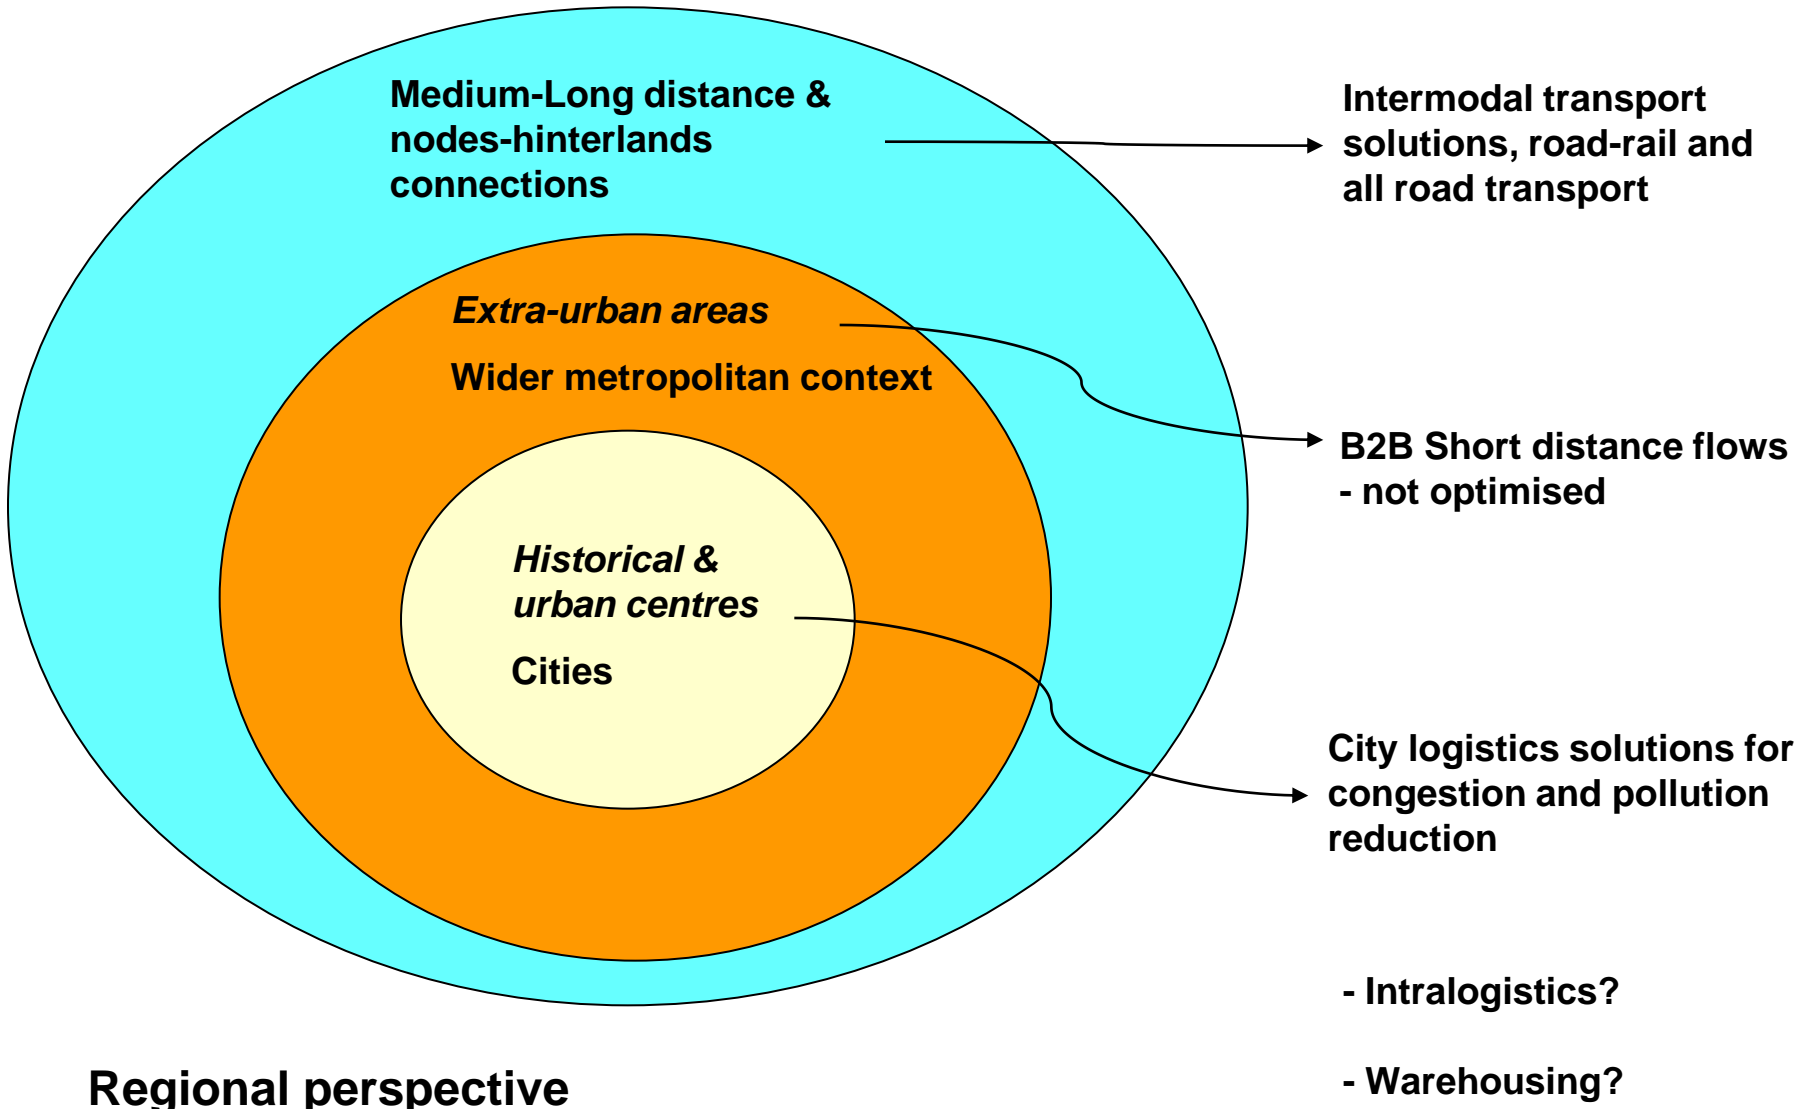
Medium-Long distance & nodes-hinterlands connections

Intermodal transport solutions, road-rail and all road transport

*Extra-urban areas*

Wider metropolitan context

B2B Short distance flows - not optimised

*Historical & urban centres*

Cities

City logistics solutions for congestion and pollution reduction

- Intralogistics?

- Warehousing?

Regional perspective